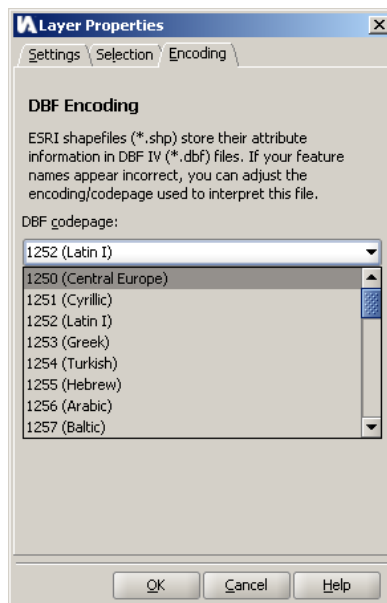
Layer Properties

Settings | Selection | Encoding

DBF Encoding

ESRI shapefiles (*.shp) store their attribute information in DBF IV (*.dbf) files. If your feature names appear incorrect, you can adjust the encoding/codepage used to interpret this file.

DBF codepage:

1252 (Latin I)

1250 (Central Europe)
1251 (Cyrillic)
1252 (Latin I)
1253 (Greek)
1254 (Turkish)
1255 (Hebrew)
1256 (Arabic)
1257 (Baltic)

OK | Cancel | Help